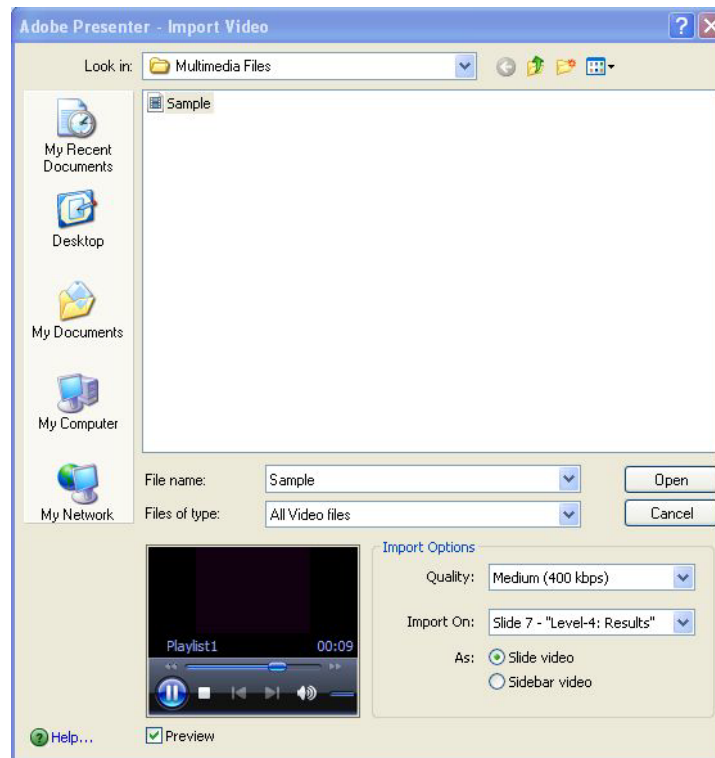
Adobe Presenter - Import Video

Look in: Multimedia Files

Sample

My Recent Documents

Desktop

My Documents

My Computer

My Network

File name: Sample

Files of type: All Video files

Open

Cancel

Playlist1 00:09

Import Options

Quality: Medium (400 kbps)

Import On: Slide 7 - "Level-4: Results"

As: Slide video

Sidebar video

Help...

Preview